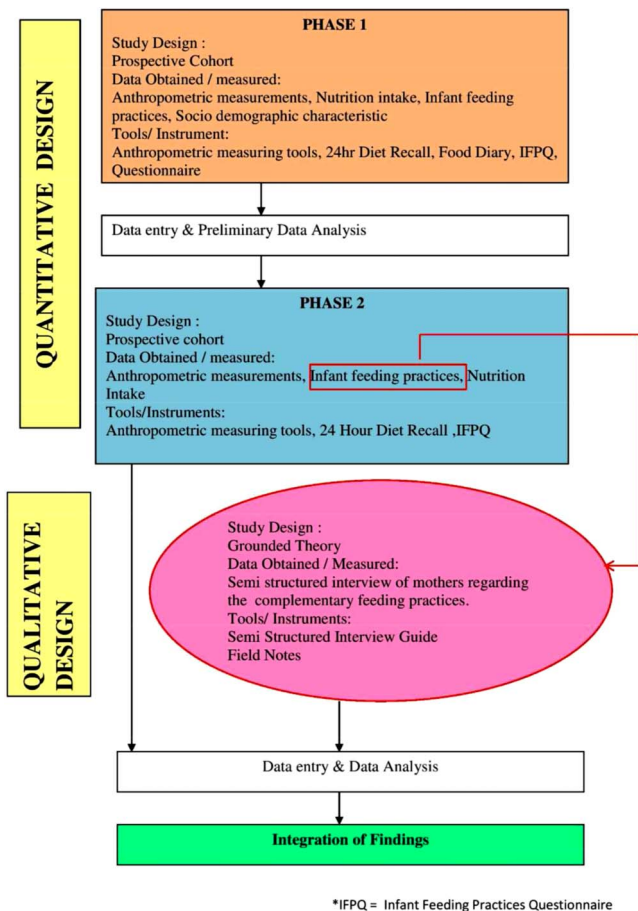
QUANTITATIVE DESIGN

PHASE 1
Study Design :
Prospective Cohort
Data Obtained / measured:
Anthropometric measurements, Nutrition intake, Infant feeding practices, Socio demographic characteristic
Tools/ Instrument:
Anthropometric measuring tools, 24hr Diet Recall, Food Diary, IFPQ, Questionnaire

Data entry & Preliminary Data Analysis

PHASE 2
Study Design :
Prospective cohort
Data Obtained / measured:
Anthropometric measurements, Infant feeding practices, Nutrition Intake
Tools/Instruments:
Anthropometric measuring tools, 24 Hour Diet Recall ,IFPQ

QUALITATIVE DESIGN

Study Design :
Grounded Theory
Data Obtained / Measured:
Semi structured interview of mothers regarding the complementary feeding practices.
Tools/ Instruments:
Semi Structured Interview Guide
Field Notes

Data entry & Data Analysis

Integration of Findings

*IFPQ = Infant Feeding Practices Questionnaire